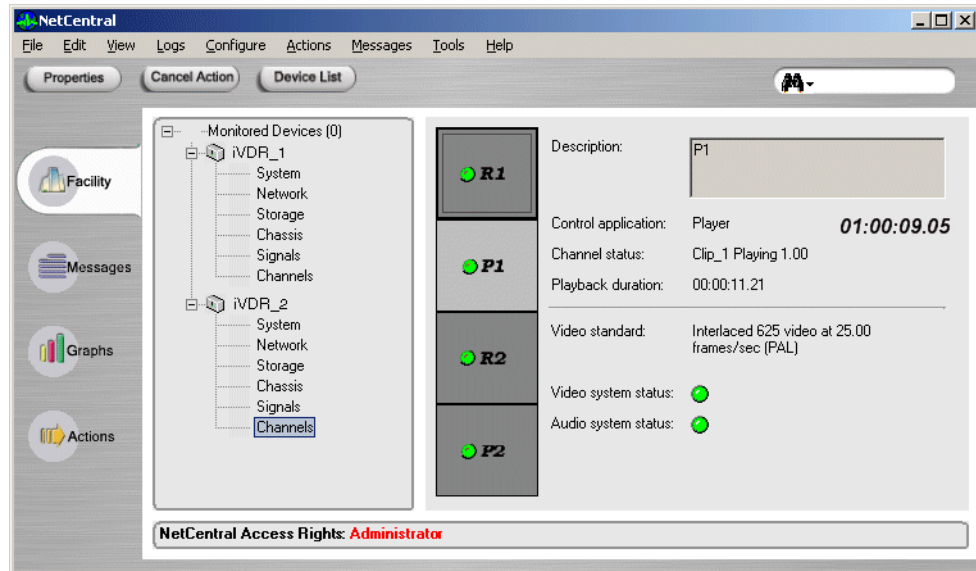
NetCentral

File Edit View Logs Configure Actions Messages Tools Help

Properties Cancel Action Device List

Facility

Messages

Graphs

Actions

Monitored Devices (0)
iVDR_1
System
Network
Storage
Chassis
Signals
Channels
iVDR_2
System
Network
Storage
Chassis
Signals
Channels

R1
P1
R2
P2

Description: P1

Control application: Player 01:00:09.05

Channel status: Clip_1 Playing 1.00

Playback duration: 00:00:11.21

Video standard: Interlaced 625 video at 25.00 frames/sec (PAL)

Video system status:

Audio system status:

NetCentral Access Rights: Administrator